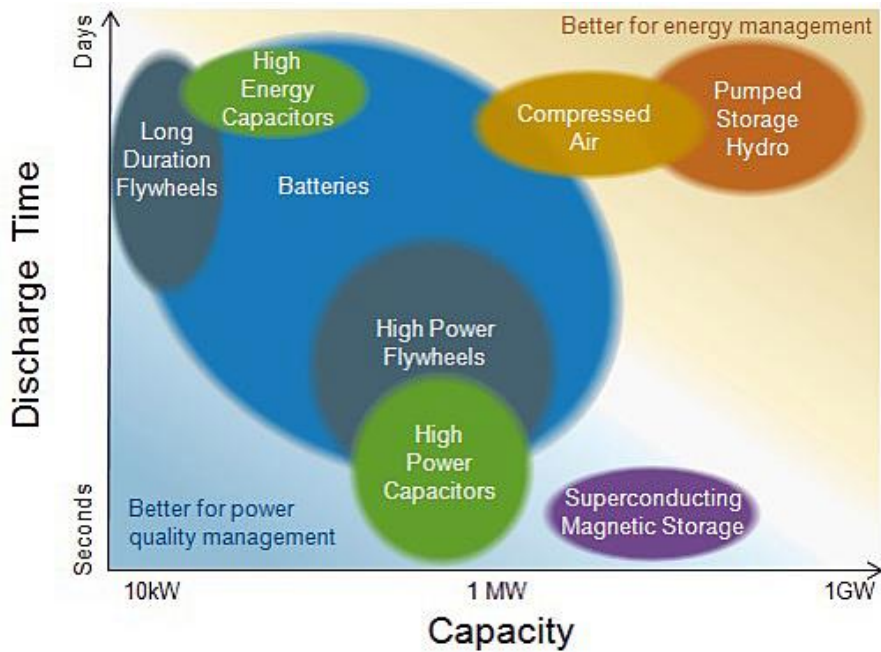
Better for energy management

Days

High Energy Capacitors

Long Duration Flywheels

Batteries

Compressed Air

Pumped Storage Hydro

Discharge Time

High Power Flywheels

High Power Capacitors

Superconducting Magnetic Storage

Better for power quality management

Seconds

10kW

1 MW

1GW

Capacity